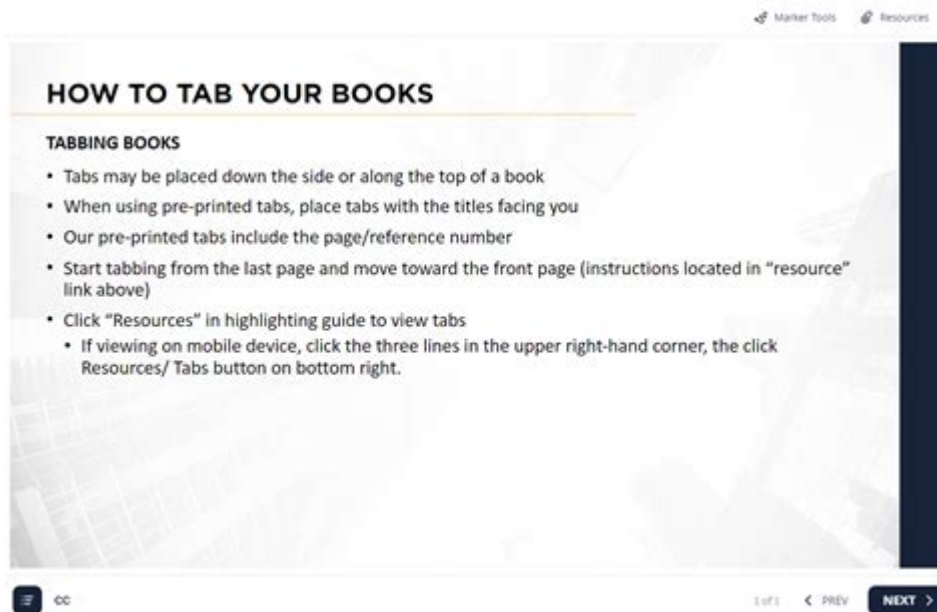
Marker Tools Resources

HOW TO TAB YOUR BOOKS

TABBING BOOKS

• Tabs may be placed down the side or along the top of a book
• When using pre-printed tabs, place tabs with the titles facing you
• Our pre-printed tabs include the page/reference number
• Start tabbing from the last page and move toward the front page (instructions located in "resource" link above)
• Click "Resources" in highlighting guide to view tabs
  • If viewing on mobile device, click the three lines in the upper right-hand corner, the click Resources/ Tabs button on bottom right.

CC

1 of 1 < PREV NEXT >